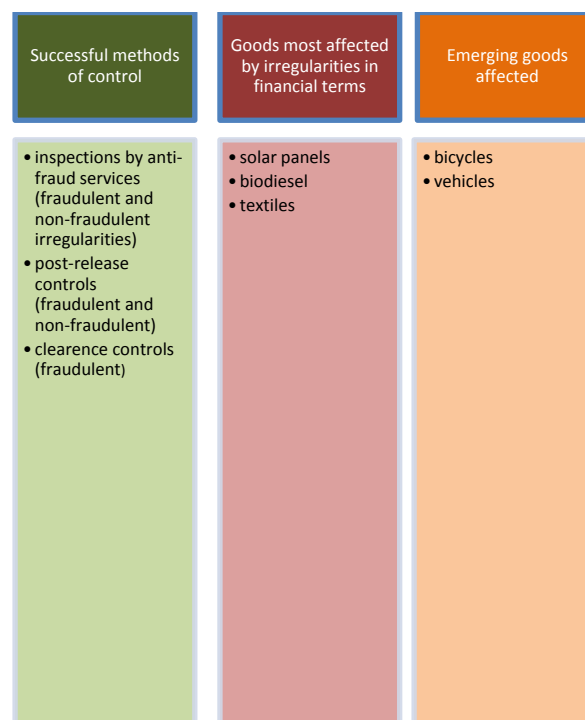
Successful methods of control

• inspections by anti-fraud services (fraudulent and non-fraudulent irregularities)
• post-release controls (fraudulent and non-fraudulent)
• clearence controls (fraudulent)

Goods most affected by irregularities in financial terms

• solar panels
• biodiesel
• textiles

Emerging goods affected

• bicycles
• vehicles